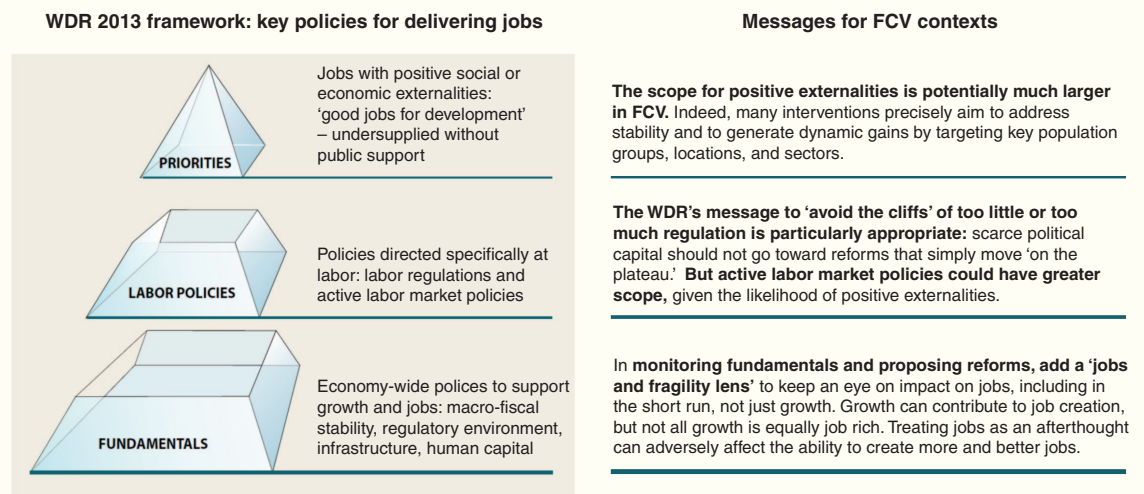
WDR 2013 framework: key policies for delivering jobs

PRIORITIES

Jobs with positive social or economic externalities: 'good jobs for development' – undersupplied without public support

LABOR POLICIES

Policies directed specifically at labor: labor regulations and active labor market policies

FUNDAMENTALS

Economy-wide polices to support growth and jobs: macro-fiscal stability, regulatory environment, infrastructure, human capital

Messages for FCV contexts

**The scope for positive externalities is potentially much larger in FCV.** Indeed, many interventions precisely aim to address stability and to generate dynamic gains by targeting key population groups, locations, and sectors.

**The WDR's message to 'avoid the cliffs' of too little or too much regulation is particularly appropriate:** scarce political capital should not go toward reforms that simply move 'on the plateau.' **But active labor market policies could have greater scope,** given the likelihood of positive externalities.

In **monitoring fundamentals and proposing reforms, add a 'jobs and fragility lens'** to keep an eye on impact on jobs, including in the short run, not just growth. Growth can contribute to job creation, but not all growth is equally job rich. Treating jobs as an afterthought can adversely affect the ability to create more and better jobs.